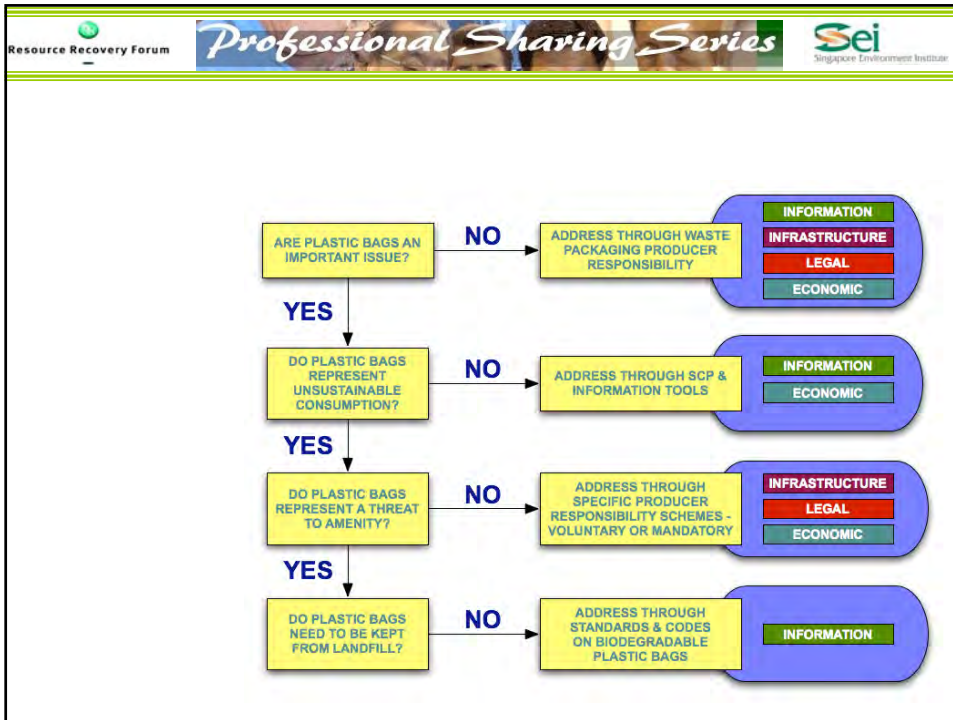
Resource Recovery Forum

Professional Sharing Series

Sei
Singapore Environment Institute

ARE PLASTIC BAGS AN IMPORTANT ISSUE?

NO

ADDRESS THROUGH WASTE PACKAGING PRODUCER RESPONSIBILITY

INFORMATION
INFRASTRUCTURE
LEGAL
ECONOMIC

YES

DO PLASTIC BAGS REPRESENT UNSUSTAINABLE CONSUMPTION?

NO

ADDRESS THROUGH SCP & INFORMATION TOOLS

INFORMATION
ECONOMIC

YES

DO PLASTIC BAGS REPRESENT A THREAT TO AMENITY?

NO

ADDRESS THROUGH SPECIFIC PRODUCER RESPONSIBILITY SCHEMES - VOLUNTARY OR MANDATORY

INFRASTRUCTURE
LEGAL
ECONOMIC

YES

DO PLASTIC BAGS NEED TO BE KEPT FROM LANDFILL?

NO

ADDRESS THROUGH STANDARDS & CODES ON BIODEGRADABLE PLASTIC BAGS

INFORMATION